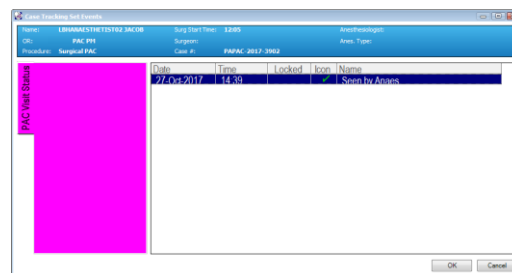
Case Tracking Set Events

Name: LBHANAESTHETIST02 JACOB
OR: PAC PH
Procedure: Surgical PAC
Surg Start Time: 12:05
Surgeon:
Case #: PAPAC-2017-3902
Anesthesiologist:
Anes. Type:

PAC Visit Status

| Date | Time | Locked | Icon | Name |
|---|---|---|---|---|
| 27-Oct-2017 | 14:39 | | ✓ | Seen by Anaes |

OK
Cancel